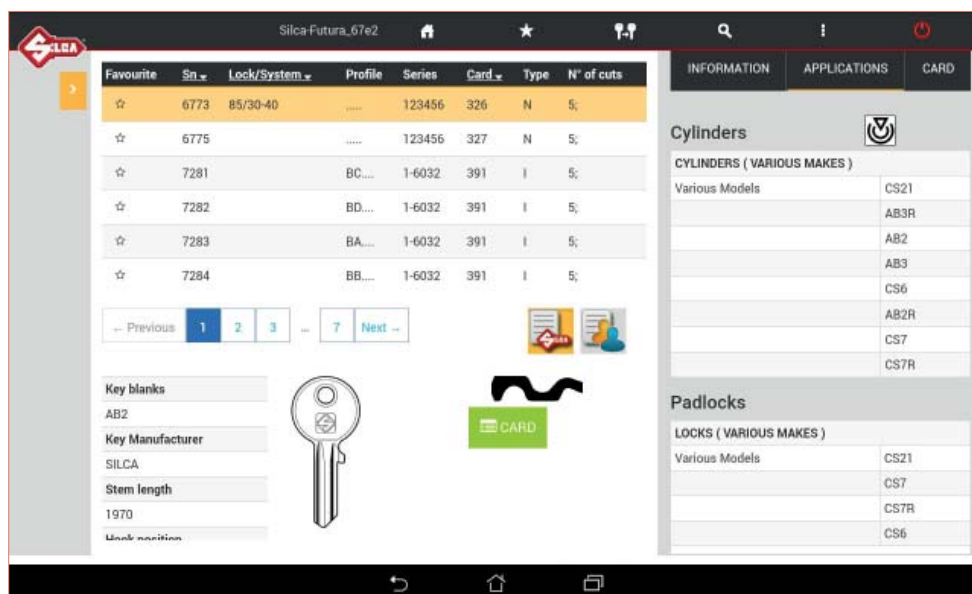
SILCA

Silca-Futura_67e2

| Favourite | Sn | Lock/System | Profile | Series | Card | Type | N° of cuts |
|---|---|---|---|---|---|---|---|
| ☆ | 6773 | 85/30-40 | ..... | 123456 | 326 | N | 5; |
| ☆ | 6775 | | ..... | 123456 | 327 | N | 5; |
| ☆ | 7281 | | BC.... | 1-6032 | 391 | I | 5; |
| ☆ | 7282 | | BD.... | 1-6032 | 391 | I | 5; |
| ☆ | 7283 | | BA.... | 1-6032 | 391 | I | 5; |
| ☆ | 7284 | | BB.... | 1-6032 | 391 | I | 5; |

← Previous 1 2 3 ... 7 Next →

Key blanks
AB2
Key Manufacturer
SILCA
Stem length
1970
Hook position

CARD

INFORMATION APPLICATIONS CARD

Cylinders

| CYLINDERS ( VARIOUS MAKES ) | |
|---|---|
| Various Models | CS21 |
| | AB3R |
| | AB2 |
| | AB3 |
| | CS6 |
| | AB2R |
| | CS7 |
| | CS7R |

Padlocks

| LOCKS ( VARIOUS MAKES ) | |
|---|---|
| Various Models | CS21 |
| | CS7 |
| | CS7R |
| | CS6 |